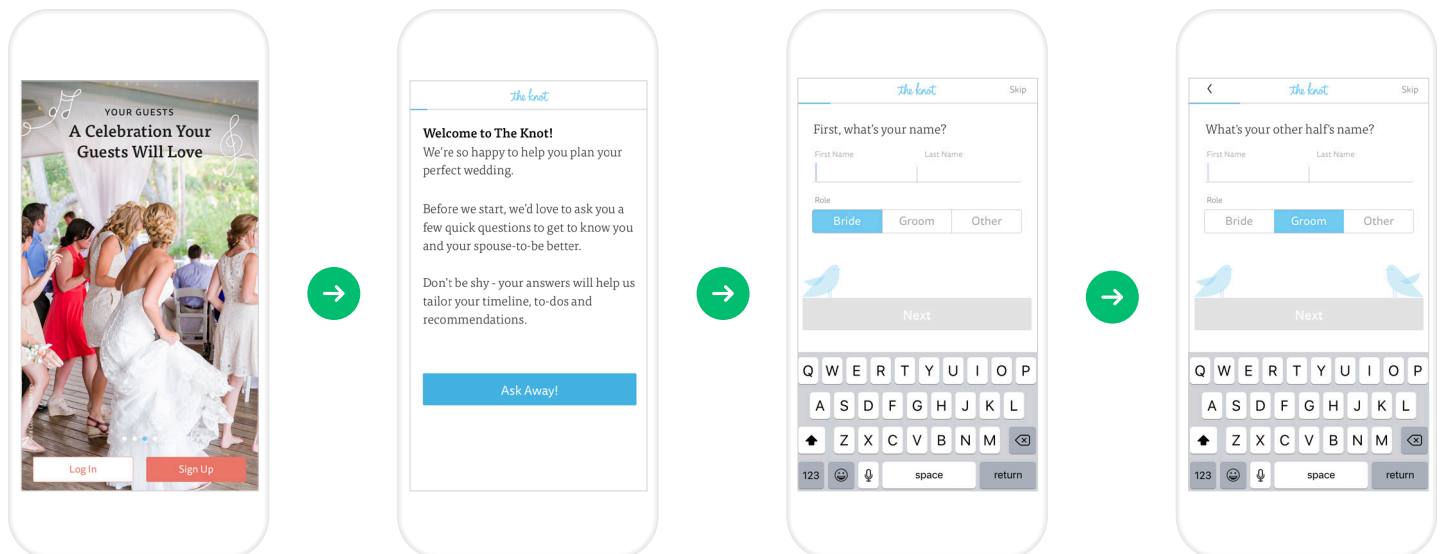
YOUR GUESTS
A Celebration Your Guests Will Love

Log In
Sign Up

the knot

Welcome to The Knot!
We're so happy to help you plan your perfect wedding.

Before we start, we'd love to ask you a few quick questions to get to know you and your spouse-to-be better.

Don't be shy - your answers will help us tailor your timeline, to-dos and recommendations.

Ask Away!

the knot
Skip

First, what's your name?

First Name
Last Name

Role
Bride
Groom
Other

Next

Q W E R T Y U I O P
A S D F G H J K L
Z X C V B N M
123
space
return

<
the knot
Skip

What's your other half's name?

First Name
Last Name

Role
Bride
Groom
Other

Next

Q W E R T Y U I O P
A S D F G H J K L
Z X C V B N M
123
space
return